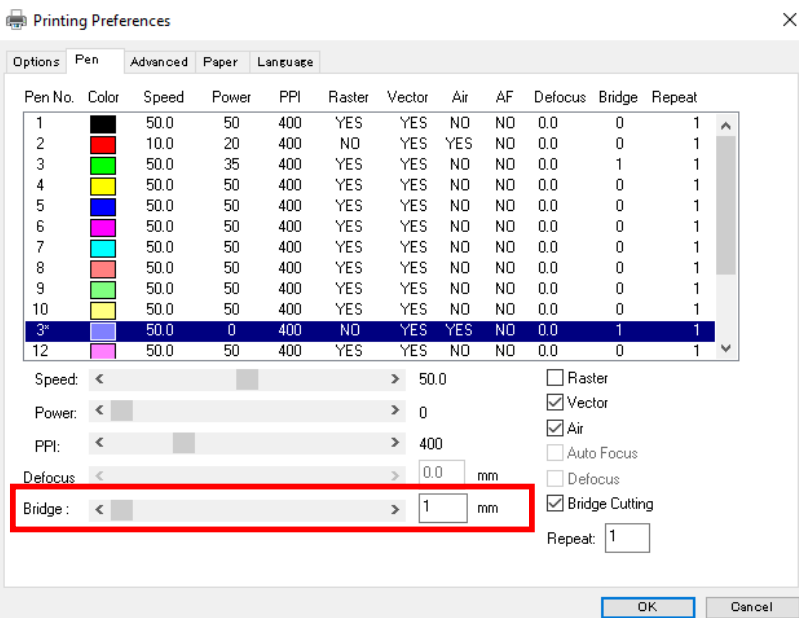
Printing Preferences

Options | Pen | Advanced | Paper | Language

| Pen No. | Color | Speed | Power | PPI | Raster | Vector | Air | AF | Defocus | Bridge | Repeat |
|---|---|---|---|---|---|---|---|---|---|---|---|
| 1 | | 50.0 | 50 | 400 | YES | YES | NO | NO | 0.0 | 0 | 1 |
| 2 | | 10.0 | 20 | 400 | NO | YES | YES | NO | 0.0 | 0 | 1 |
| 3 | | 50.0 | 35 | 400 | YES | YES | NO | NO | 0.0 | 1 | 1 |
| 4 | | 50.0 | 50 | 400 | YES | YES | NO | NO | 0.0 | 0 | 1 |
| 5 | | 50.0 | 50 | 400 | YES | YES | NO | NO | 0.0 | 0 | 1 |
| 6 | | 50.0 | 50 | 400 | YES | YES | NO | NO | 0.0 | 0 | 1 |
| 7 | | 50.0 | 50 | 400 | YES | YES | NO | NO | 0.0 | 0 | 1 |
| 8 | | 50.0 | 50 | 400 | YES | YES | NO | NO | 0.0 | 0 | 1 |
| 9 | | 50.0 | 50 | 400 | YES | YES | NO | NO | 0.0 | 0 | 1 |
| 10 | | 50.0 | 50 | 400 | YES | YES | NO | NO | 0.0 | 0 | 1 |
| 3* | | 50.0 | 0 | 400 | NO | YES | YES | NO | 0.0 | 1 | 1 |
| 12 | | 50.0 | 50 | 400 | YES | YES | NO | NO | 0.0 | 0 | 1 |

Speed: 50.0
Power: 0
PPI: 400
Defocus 0.0 mm
Bridge : 1 mm

Raster
Vector
Air
Auto Focus
Defocus
Bridge Cutting
Repeat: 1

OK Cancel